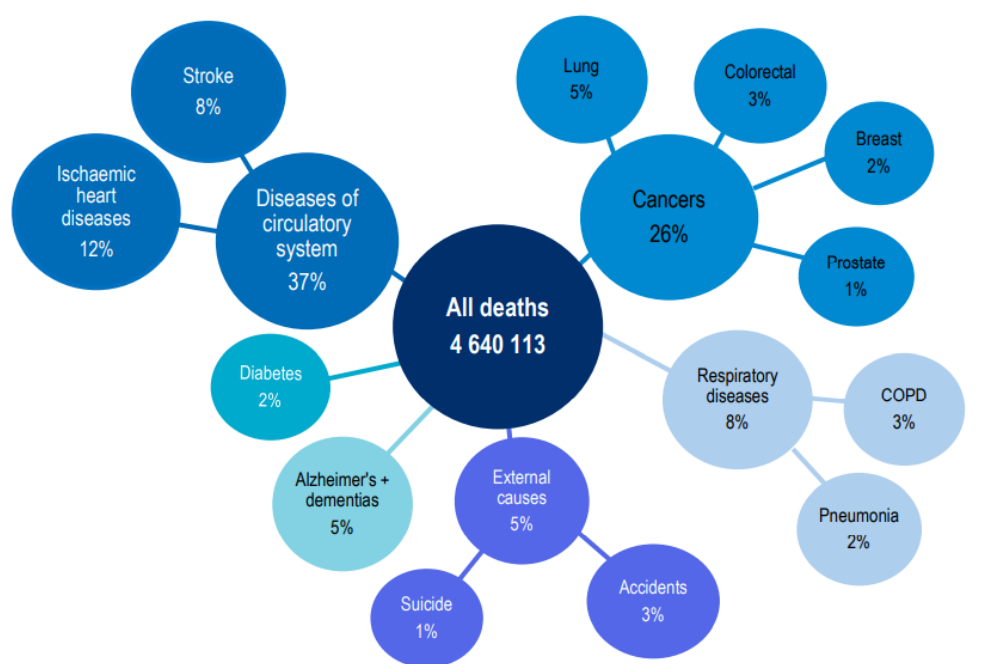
Stroke
8%

Ischaemic heart diseases
12%

Diseases of circulatory system
37%

Lung
5%

Colorectal
3%

Breast
2%

Cancers
26%

Prostate
1%

All deaths
4 640 113

Diabetes
2%

Respiratory diseases
8%

COPD
3%

Alzheimer's + dementias
5%

External causes
5%

Pneumonia
2%

Suicide
1%

Accidents
3%